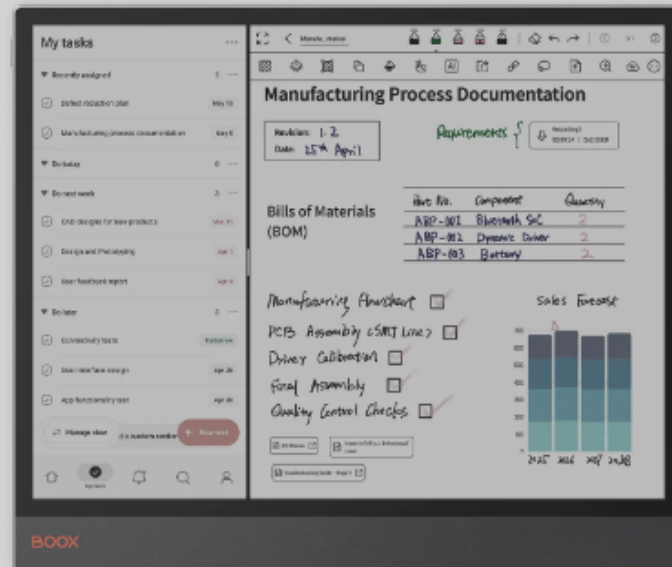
My tasks

▼ Recently assigned 1

Defect reduction plan May 10

Manufacturing process documentation May 8

▼ Do today 0

▼ Do next week 3

CAD designs for new products Mar 31

Design and Prototyping Apr 1

User feedback report Apr 4

▼ Do later 3

Connectivity tests

User interface design Apr 20

App functionality test Apr 25

Manage view

New task

Manufacturing Process Documentation

Revision: 1.2
Date: 15th April

Requirements {

Recording1

Bills of Materials (BOM)

| Part No. | Component | Quantity |
|---|---|---|
| ABP-001 | Bluetooth SoC | 2 |
| ABP-002 | Dynamic Driver | 2 |
| ABP-003 | Battery | 2 |

Manufacturing Flowchart
PCB Assembly (SMT Line)
Driver Calibration
Final Assembly
Quality Control Checks

Sales Forecast

2025 2026 2027 2028

BOOX